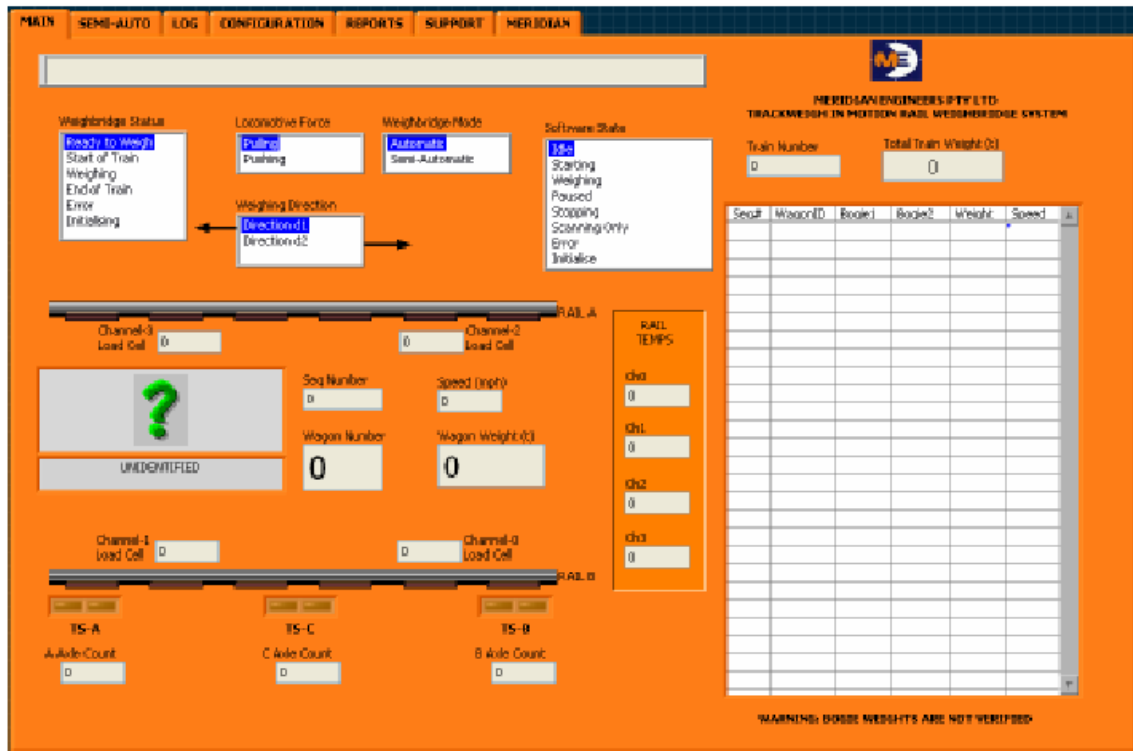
MAIN | SEMI-AUTO | LOG | CONFIGURATION | REPORTS | SUPPORT | MERIDIAN

ME

MERIDIAN ENGINEERS PTY LTD
TRACKWEIGH IN MOTION RAIL WEIGHBRIDGE SYSTEM

Weighbridge Status
Ready to Weigh
Start of Train
Weighing
End of Train
Error
Initialising

Locomotive Force
Pulling
Pushing

Weighbridge Mode
Automatic
Semi-Automatic

Weighing Direction
Direction1
Direction2

Software State
Idle
Starting
Weighing
Paused
Stopping
Scanning Only
Error
Initialise

Train Number
0

Total Train Weight (t)
0

| Seqit | WagonID | Bogie1 | Bogie2 | Weight | Speed |
|---|---|---|---|---|---|

RAIL A

Channel-3 Load Cell 0

0 Channel-2 Load Cell

RAIL TEMPS

Ch0
0
Ch1
0
Ch2
0
Ch3
0

?

UNIDENTIFIED

Seq Number
0

Speed (mph)
0

Wagon Number
0

Wagon Weight (t)
0

Channel-1 Load Cell 0

0 Channel-0 Load Cell

RAIL B

TS-A

TS-C

TS-B

A Axle Count
0

C Axle Count
0

B Axle Count
0

WARNING: BOGIE WEIGHTS ARE NOT VERIFIED